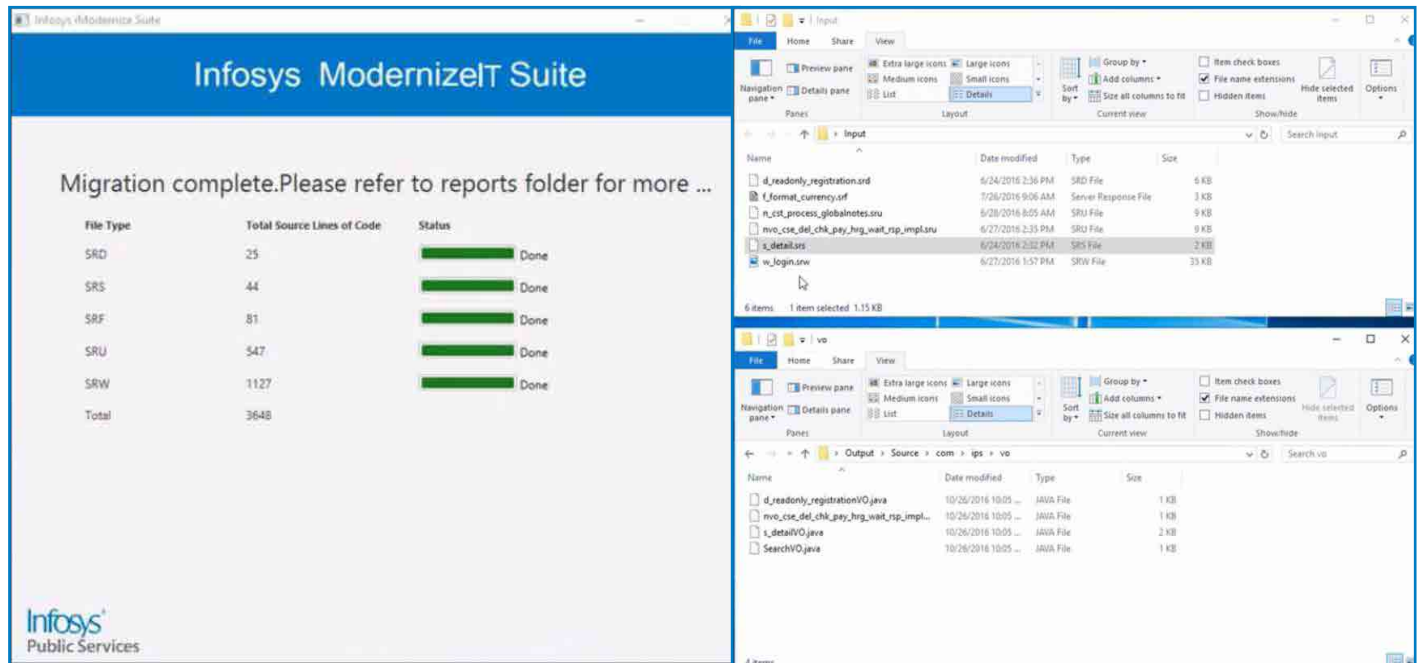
Infosys iModernize Suite

Infosys ModernizeIT Suite

Migration complete.Please refer to reports folder for more ...

| File Type | Total Source Lines of Code | Status |
|---|---|---|
| SRD | 25 | Done |
| SRS | 44 | Done |
| SRF | 81 | Done |
| SRU | 547 | Done |
| SRW | 1127 | Done |
| Total | 3648 | |

Infosys
Public Services

Input

File Home Share View

Navigation pane Preview pane Details pane Extra large icons Large icons Medium icons Small icons List Details Sort by Group by Add columns Size all columns to fit Item check boxes File name extensions Hidden items Hide selected items Options

Panes Layout Current view Show/hide

Input

Search Input

| Name | Date modified | Type | Size |
|---|---|---|---|
| d_readonly_registration.srd | 6/24/2016 2:36 PM | SRD File | 6 KB |
| f_format_currency.srf | 7/26/2016 9:06 AM | Server Response File | 3 KB |
| n_cst_process_globalnotes.sru | 6/28/2016 8:05 AM | SRU File | 9 KB |
| nvo_cse_del_chk_pay_hrg_wait_rsp_impl.sru | 6/27/2016 2:35 PM | SRU File | 8 KB |
| s_detail.srs | 6/24/2016 2:32 PM | SRS File | 2 KB |
| w_login.srw | 6/27/2016 1:57 PM | SRW File | 35 KB |

6 items 1 item selected 1.15 KB

vo

File Home Share View

Navigation pane Preview pane Details pane Extra large icons Large icons Medium icons Small icons List Details Sort by Group by Add columns Size all columns to fit Item check boxes File name extensions Hidden items Hide selected items Options

Panes Layout Current view Show/hide

Output > Source > com > ips > vo

Search vo

| Name | Date modified | Type | Size |
|---|---|---|---|
| d_readonly_registrationVO.java | 10/26/2016 10:05 ... | JAVA File | 1 KB |
| nvo_cse_del_chk_pay_hrg_wait_rsp_impl... | 10/26/2016 10:05 ... | JAVA File | 1 KB |
| s_detailVO.java | 10/26/2016 10:05 ... | JAVA File | 2 KB |
| SearchVO.java | 10/26/2016 10:05 ... | JAVA File | 1 KB |

4 items